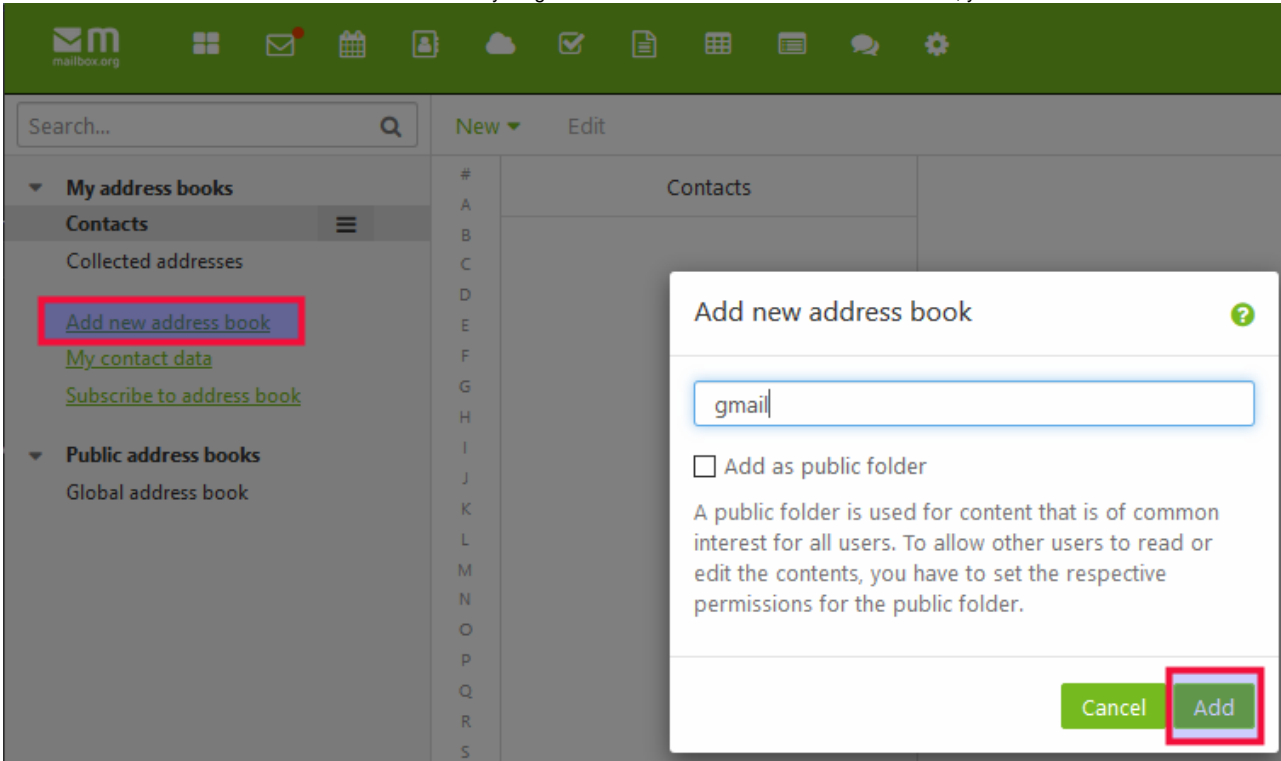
mailbox.org

Search...

New Edit

My address books
Contacts
Collected addresses

Add new address book
My contact data
Subscribe to address book

Public address books
Global address book

#
A
B
C
D
E
F
G
H
I
J
K
L
M
N
O
P
Q
R
S

Contacts

Add new address book

gmail

Add as public folder

A public folder is used for content that is of common interest for all users. To allow other users to read or edit the contents, you have to set the respective permissions for the public folder.

Cancel Add